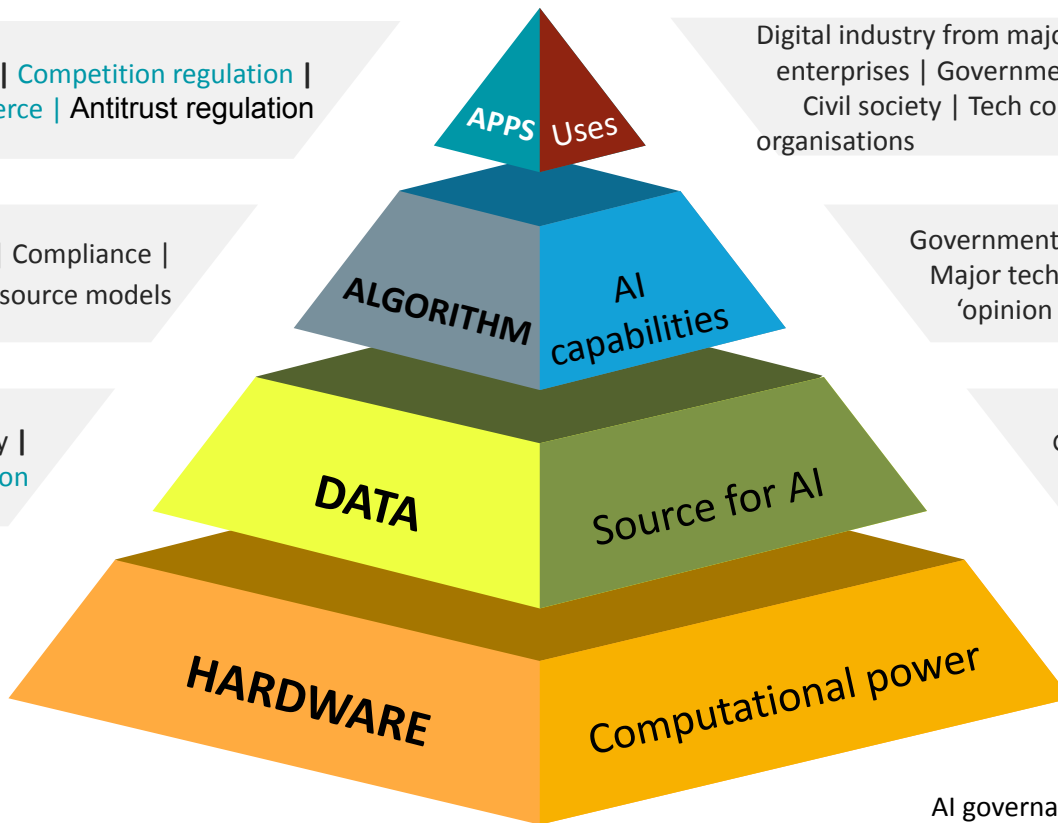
| Competition regulation |
erce | Antitrust regulation

| Compliance |
source models

y |
on

APPS Uses

ALGORITHM AI capabilities

DATA Source for AI

HARDWARE Computational power

Digital industry from majo
enterprises | Governme
Civil society | Tech co
organisations

Government
Major tech
'opinion

c

AI governa